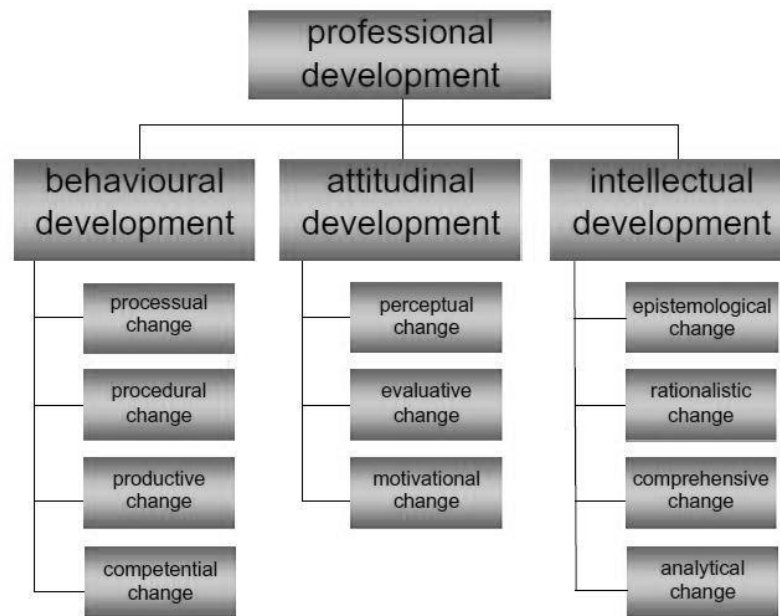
professional development

behavioural development

processual change

procedural change

productive change

competential change

attitudinal development

perceptual change

evaluative change

motivational change

intellectual development

epistemological change

rationalistic change

comprehensive change

analytical change